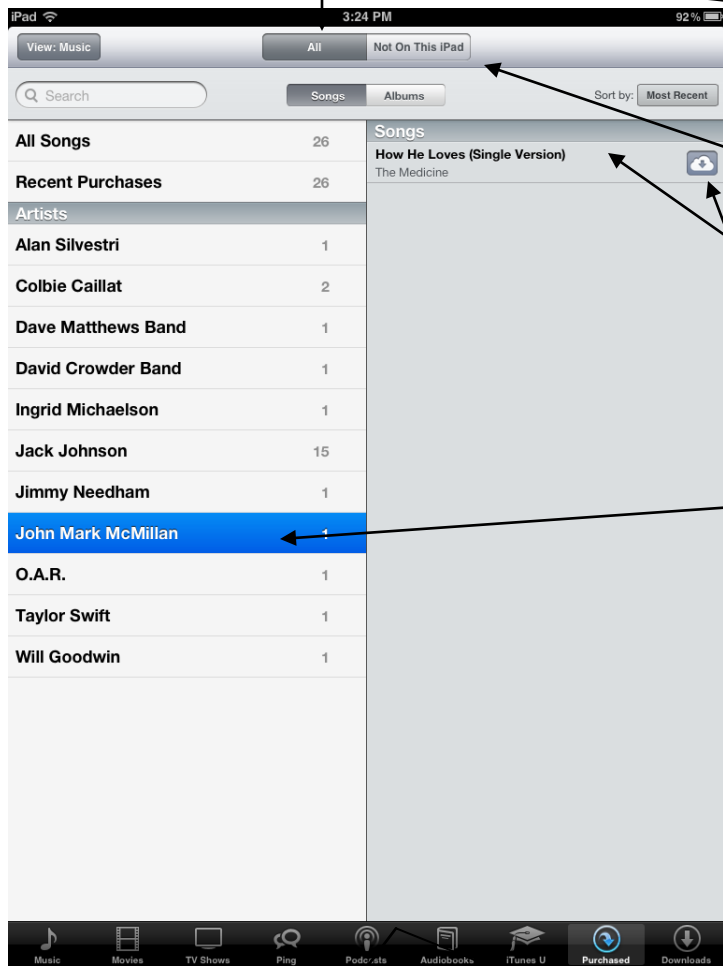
iPad
3:24 PM
92%

View: Music
All
Not On This iPad

Search
Songs
Albums
Sort by: Most Recent

All Songs 26
Recent Purchases 26
Artists
Alan Silvestri 1
Colbie Caillat 2
Dave Matthews Band 1
David Crowder Band 1
Ingrid Michaelson 1
Jack Johnson 15
Jimmy Needham 1
John Mark McMillan 1
O.A.R. 1
Taylor Swift 1
Will Goodwin 1

Songs
How He Loves (Single Version)
The Medicine

Music
Movies
TV Shows
Ping
Podcasts
Audiobooks
iTunes U
Purchased
Downloads